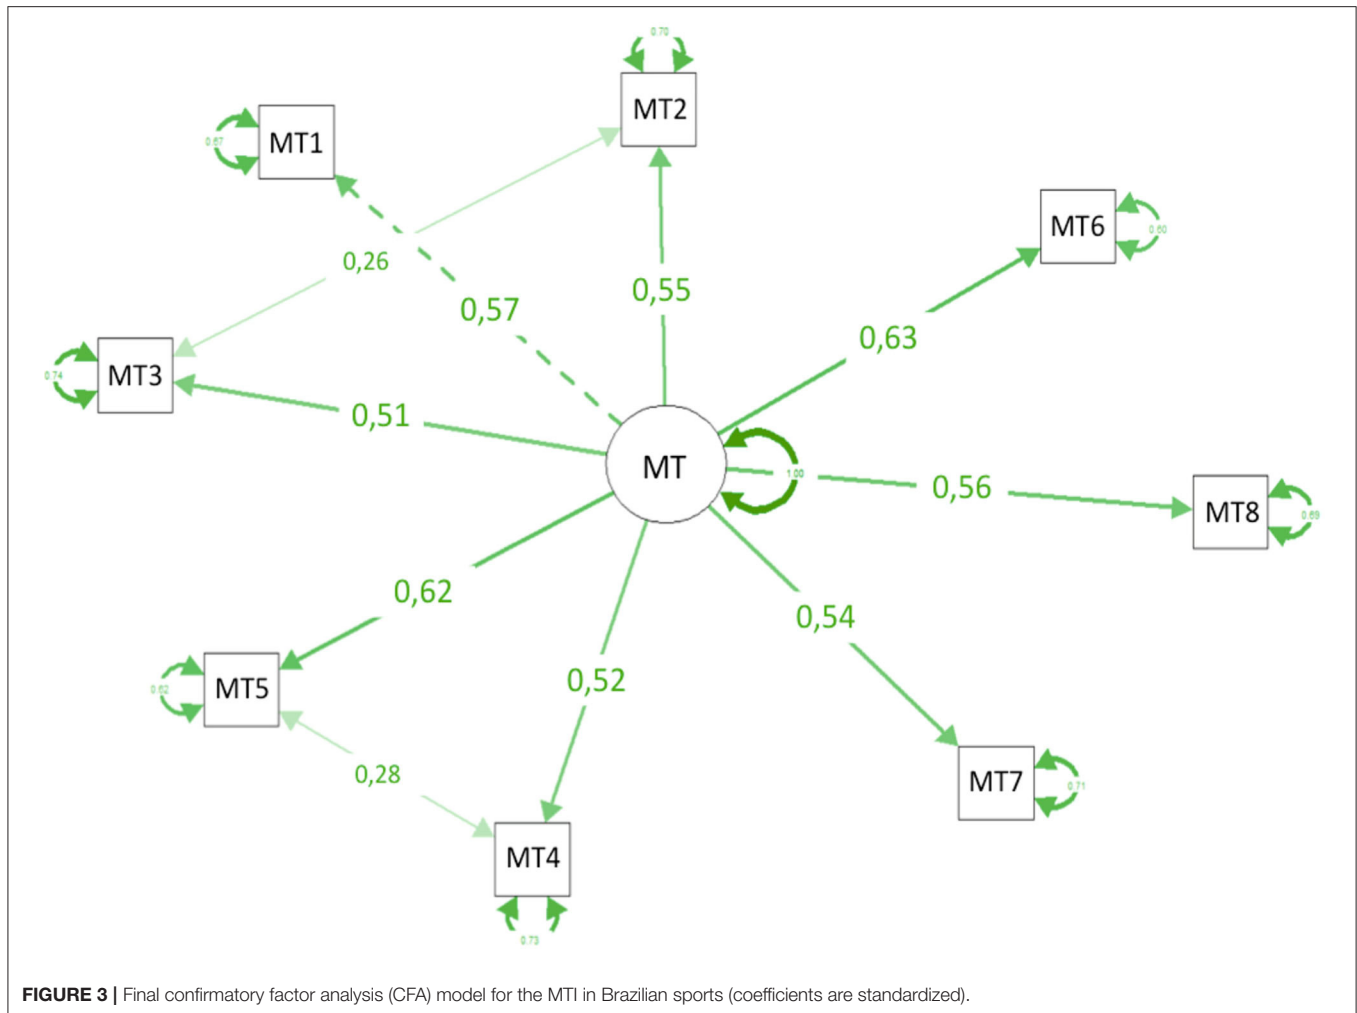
0.70

MT2

0.67

MT1

MT6

0.60

0,26

0,55

0,57

0,63

0.74

MT3

0,51

MT

1.00

0,56

MT8

0.69

0,62

0,54

0,52

0.62

MT5

0,28

MT7

0.71

MT4

0.73

**FIGURE 3 |** Final confirmatory factor analysis (CFA) model for the MTI in Brazilian sports (coefficients are standardized).